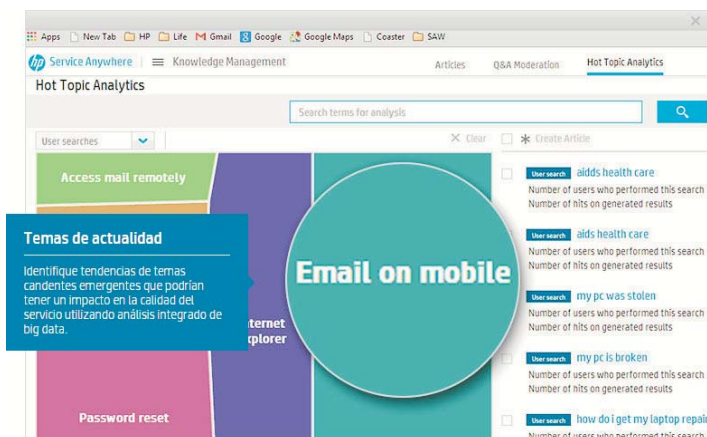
Apps New Tab HP Life Gmail Google Google Maps Coaster SAW

Service Anywhere Knowledge Management Articles Q&A Moderation Hot Topic Analytics

Hot Topic Analytics

Search terms for analysis

User searches

Clear Create Article

Access mail remotely

Temas de actualidad

Identifique tendencias de temas candentes emergentes que podrían tener un impacto en la calidad del servicio utilizando análisis integrado de big data.

Email on mobile

nternet xplorer

Password reset

User search aidds health care
Number of users who performed this search
Number of hits on generated results

User search aids health care
Number of users who performed this search
Number of hits on generated results

User search my pc was stolen
Number of users who performed this search
Number of hits on generated results

User search my pc is broken
Number of users who performed this search
Number of hits on generated results

User search how do i get my laptop repai
Number of users who performed this search